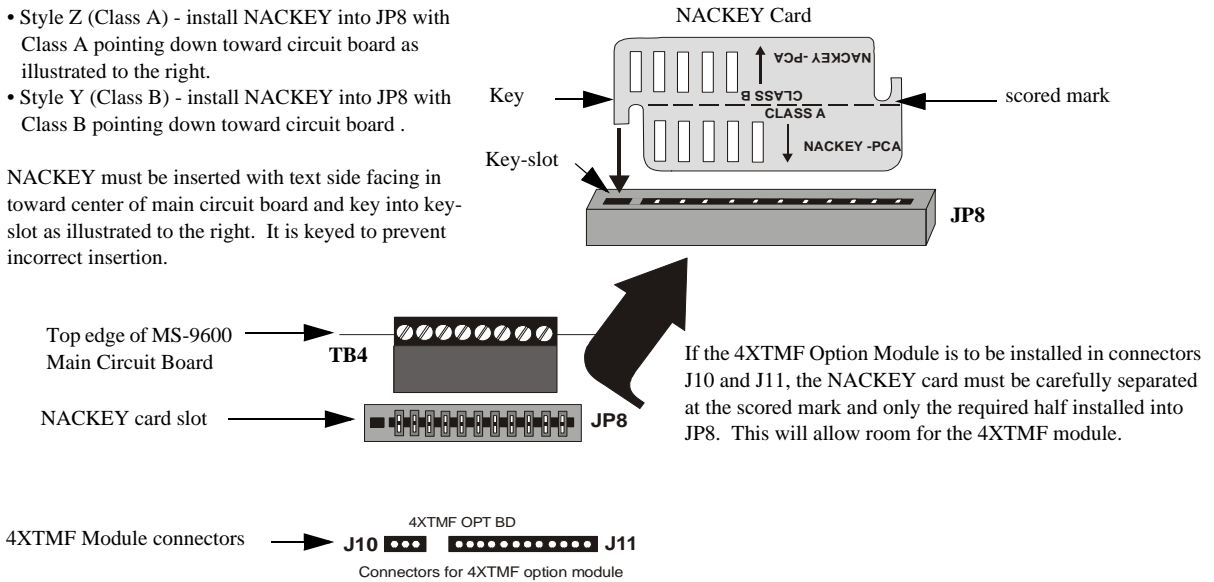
• Style Z (Class A) - install NACKEY into JP8 with Class A pointing down toward circuit board as illustrated to the right.
• Style Y (Class B) - install NACKEY into JP8 with Class B pointing down toward circuit board .

NACKEY must be inserted with text side facing in toward center of main circuit board and key into key-slot as illustrated to the right. It is keyed to prevent incorrect insertion.

NACKEY Card

NACKEY -PCA

CLASS B

CLASS A

NACKEY -PCA

Key

scored mark

Key-slot

JP8

Top edge of MS-9600 Main Circuit Board

TB4

NACKEY card slot

JP8

If the 4XTMF Option Module is to be installed in connectors J10 and J11, the NACKEY card must be carefully separated at the scored mark and only the required half installed into JP8. This will allow room for the 4XTMF module.

4XTMF Module connectors

4XTMF OPT BD

J10

J11

Connectors for 4XTMF option module